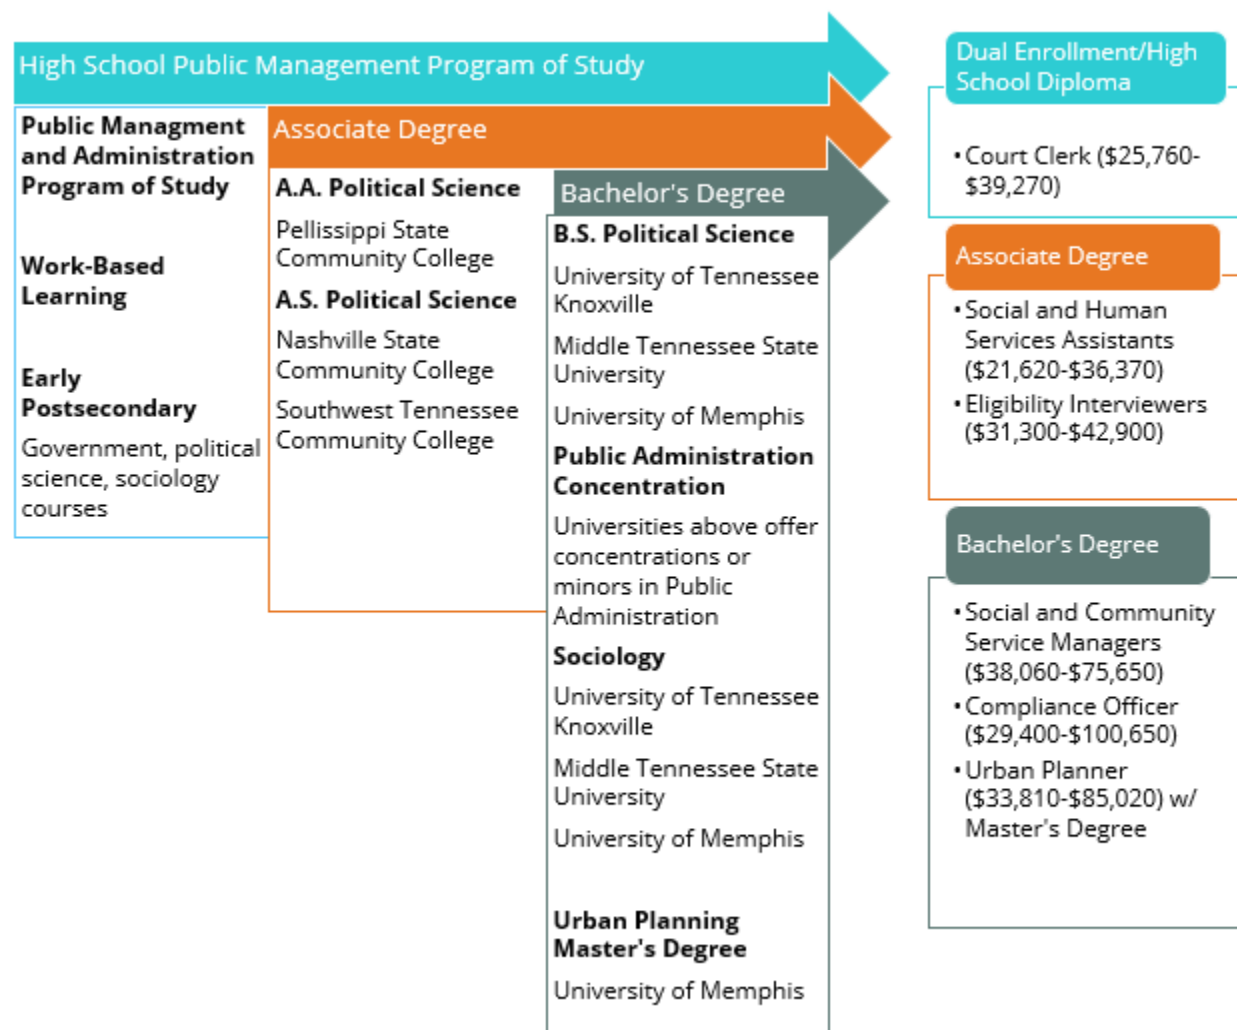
High School Public Management Program of Study

Public Managment and Administration Program of Study

Work-Based Learning

Early Postsecondary

Government, political science, sociology courses

Associate Degree

A.A. Political Science

Pellissippi State Community College

A.S. Political Science

Nashville State Community College

Southwest Tennessee Community College

Bachelor's Degree

B.S. Political Science

University of Tennessee Knoxville

Middle Tennessee State University

University of Memphis

Public Administration Concentration

Universities above offer concentrations or minors in Public Administration

Sociology

University of Tennessee Knoxville

Middle Tennessee State University

University of Memphis

Urban Planning Master's Degree

University of Memphis

Dual Enrollment/High School Diploma

• Court Clerk ($25,760-$39,270)

Associate Degree

• Social and Human Services Assistants ($21,620-$36,370)
• Eligibility Interviewers ($31,300-$42,900)

Bachelor's Degree

• Social and Community Service Managers ($38,060-$75,650)
• Compliance Officer ($29,400-$100,650)
• Urban Planner ($33,810-$85,020) w/ Master's Degree